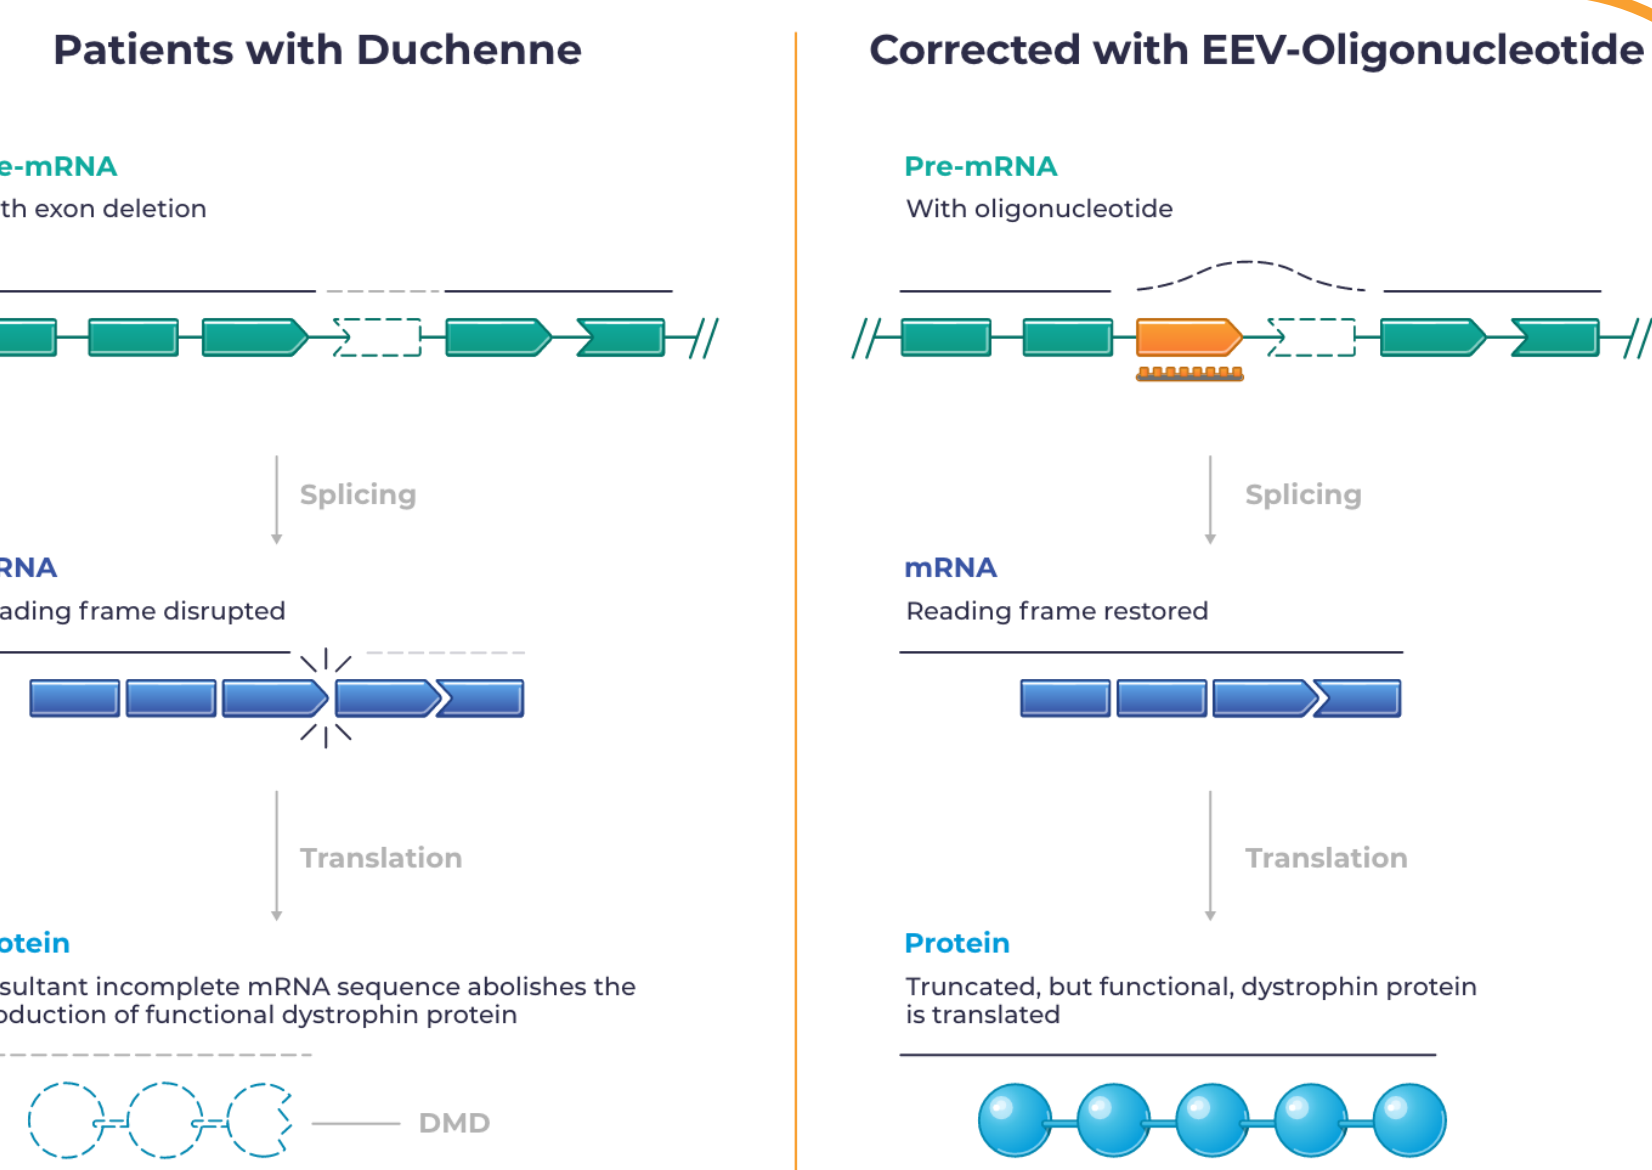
Patients with Duchenne

e-mRNA
th exon deletion

Splicing

RNA
ading frame disrupted

Translation

otein
sultant incomplete mRNA sequence abolishes the oduction of functional dystrophin protein

DMD

Corrected with EEV-Oligonucleotide

Pre-mRNA
With oligonucleotide

Splicing

mRNA
Reading frame restored

Translation

Protein
Truncated, but functional, dystrophin protein is translated